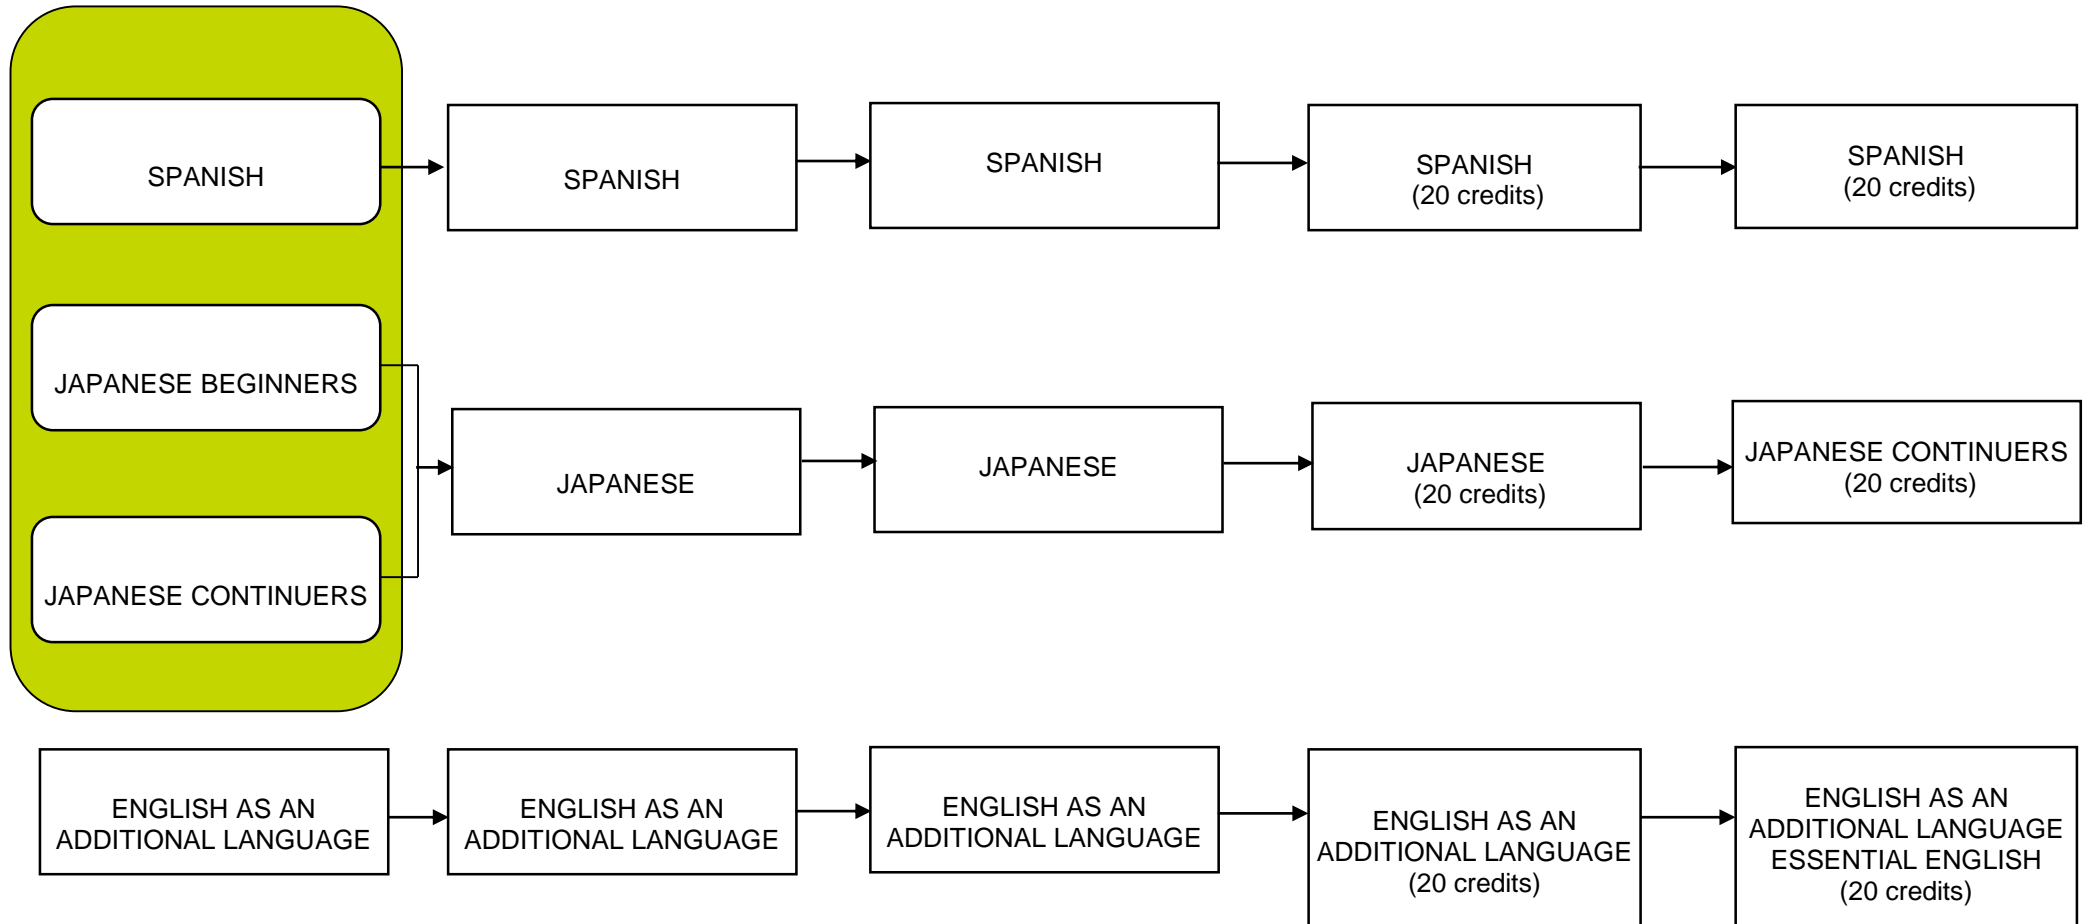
SPANISH

SPANISH

SPANISH

SPANISH
(20 credits)

SPANISH
(20 credits)

JAPANESE BEGINNERS

JAPANESE CONTINUERS

JAPANESE

JAPANESE

JAPANESE
(20 credits)

JAPANESE CONTINUERS
(20 credits)

ENGLISH AS AN ADDITIONAL LANGUAGE

ENGLISH AS AN ADDITIONAL LANGUAGE

ENGLISH AS AN ADDITIONAL LANGUAGE

ENGLISH AS AN ADDITIONAL LANGUAGE
(20 credits)

ENGLISH AS AN ADDITIONAL LANGUAGE ESSENTIAL ENGLISH
(20 credits)